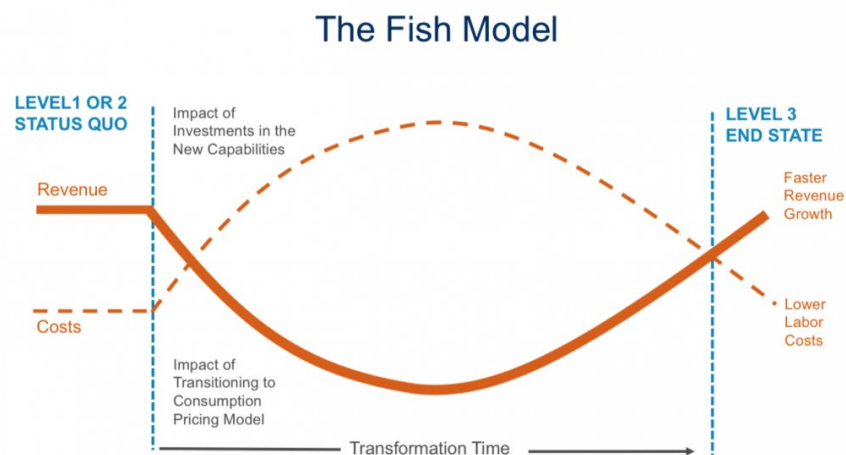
The Fish Model

LEVEL1 OR 2
STATUS QUO

Impact of Investments in the New Capabilities

LEVEL 3
END STATE

Revenue

Faster Revenue Growth

Costs

Lower Labor Costs

Impact of Transitioning to Consumption Pricing Model

Transformation Time